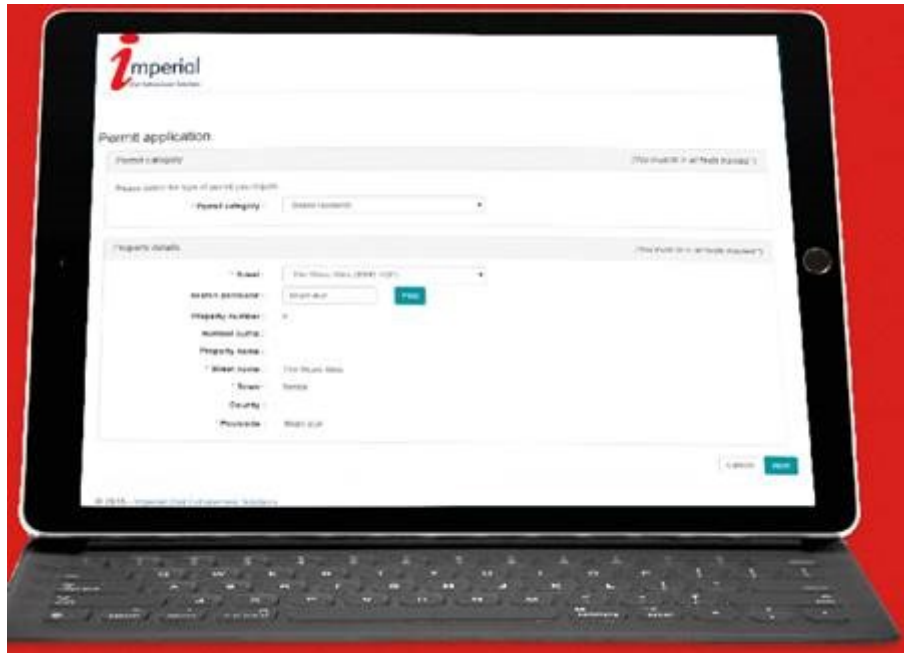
imperial

Permit application

Permit category

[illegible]

Please select the type of permit you require

* Permit category : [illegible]

Property details

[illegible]

* Street : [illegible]

Search postcode : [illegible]

Find

Property number : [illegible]

Number suffix :

Property name :

* Street name : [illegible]

* Town : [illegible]

County :

* Postcode : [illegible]

Cancel

Next

© 2016 - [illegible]